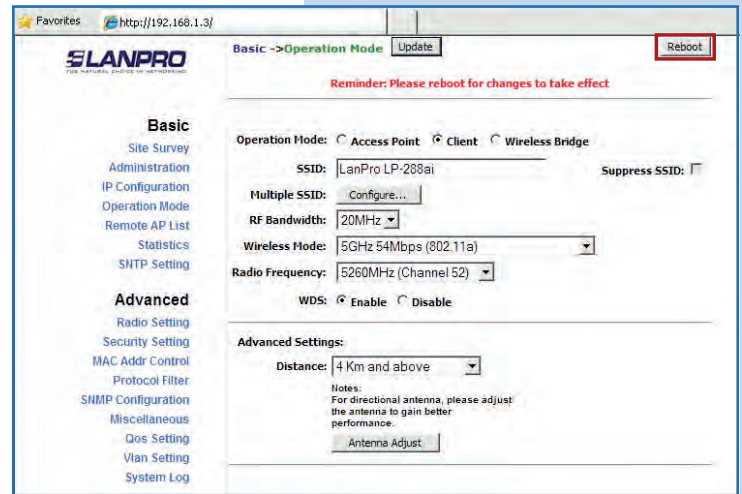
Favorites http://192.168.1.3/

LANPRO
THE NATURAL CHOICE IN NETWORKING

Basic ->Operation Mode Update

Reboot

Reminder: Please reboot for changes to take effect

Basic
Site Survey
Administration
IP Configuration
Operation Mode
Remote AP List
Statistics
SNTP Setting

Advanced
Radio Setting
Security Setting
MAC Addr Control
Protocol Filter
SNMP Configuration
Miscellaneous
Qos Setting
Vlan Setting
System Log

Operation Mode: Access Point Client Wireless Bridge

SSID: LanPro LP-288ai

Suppress SSID:

Multiple SSID: Configure...

RF Bandwidth: 20MHz

Wireless Mode: 5GHz 54Mbps (802.11a)

Radio Frequency: 5260MHz (Channel 52)

WDS: Enable Disable

Advanced Settings:

Distance: 4 Km and above

Notes:
For directional antenna, please adjust the antenna to gain better performance.

Antenna Adjust